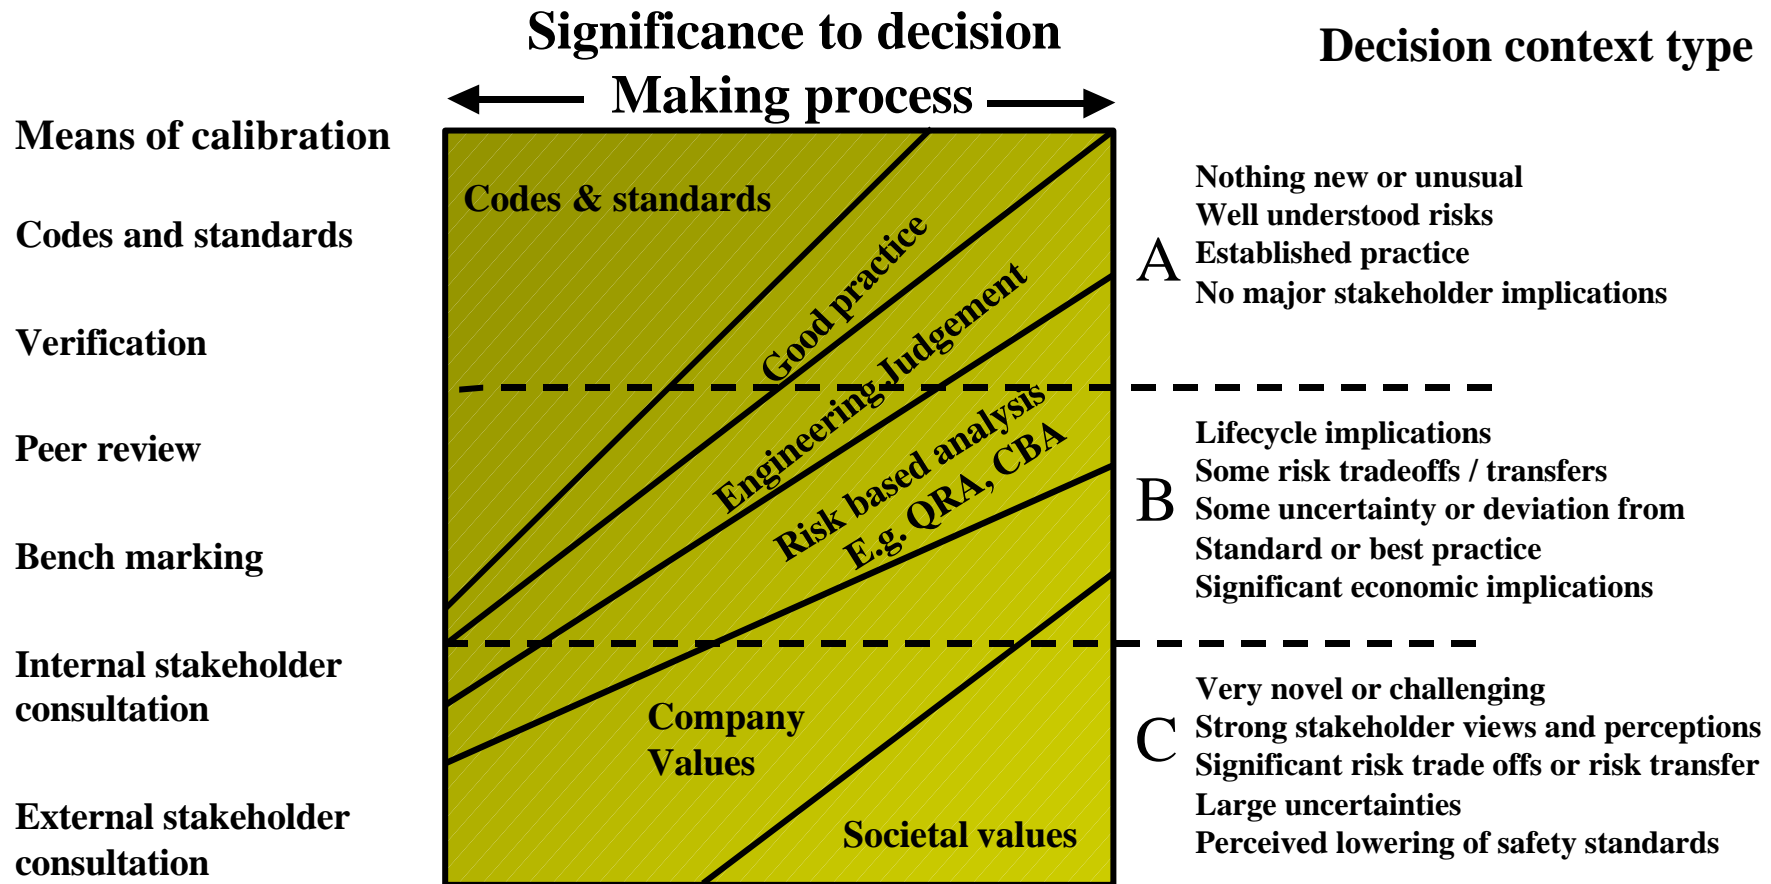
Significance to decision
Making process

Decision context type

Means of calibration

Codes and standards

Verification

Peer review

Bench marking

Internal stakeholder consultation

External stakeholder consultation

Codes & standards

Good practice

Engineering Judgement

Risk based analysis
E.g. QRA, CBA

Company Values

Societal values

A
Nothing new or unusual
Well understood risks
Established practice
No major stakeholder implications

B
Lifecycle implications
Some risk tradeoffs / transfers
Some uncertainty or deviation from
Standard or best practice
Significant economic implications

C
Very novel or challenging
Strong stakeholder views and perceptions
Significant risk trade offs or risk transfer
Large uncertainties
Perceived lowering of safety standards